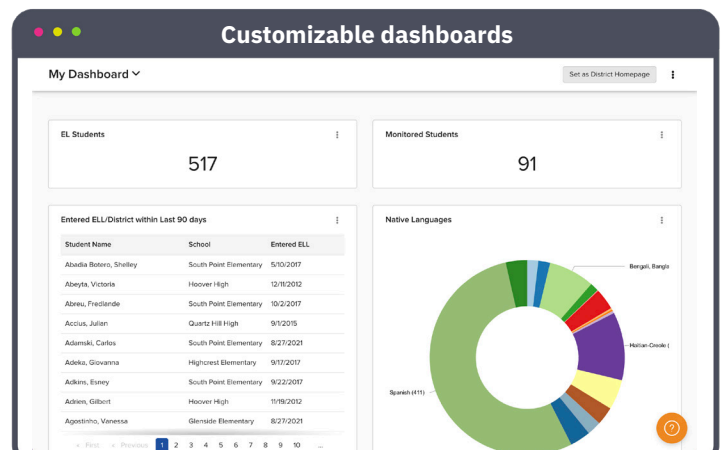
Customizable dashboards

My Dashboard

Set as District Homepage

EL Students

517

Monitored Students

91

Entered ELL/District within Last 90 days

| Student Name | School | Entered ELL |
|---|---|---|
| Abadia Botero, Shelley | South Point Elementary | 5/10/2017 |
| Abeyta, Victoria | Hoover High | 12/11/2012 |
| Abreu, Fredlande | South Point Elementary | 10/2/2017 |
| Accius, Julian | Quartz Hill High | 9/1/2015 |
| Adamski, Carlos | South Point Elementary | 8/27/2021 |
| Adeka, Giovanna | Highcrest Elementary | 9/17/2017 |
| Adkins, Esney | South Point Elementary | 9/22/2017 |
| Adrien, Gilbert | Hoover High | 11/19/2012 |
| Agostinho, Vanessa | Glenside Elementary | 8/27/2021 |

« First ‹ Previous 1 2 3 4 5 6 7 8 9 10 ...

Native Languages

Bengali, Bangla

Haitian-Creole (

Spanish (411)